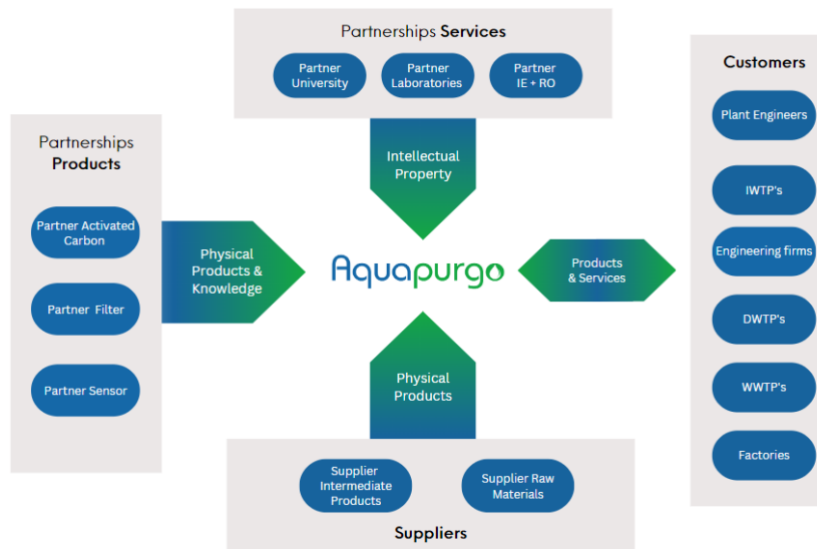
Partnerships Services

Partner University

Partner Laboratories

Partner IE + RO

Partnerships Products

Partner Activated Carbon

Partner Filter

Partner Sensor

Intellectual Property

Physical Products & Knowledge

Aquapurgo

Products & Services

Physical Products

Customers

Plant Engineers

IWTP's

Engineering firms

DWTP's

WWTP's

Factories

Supplier Intermediate Products

Supplier Raw Materials

Suppliers